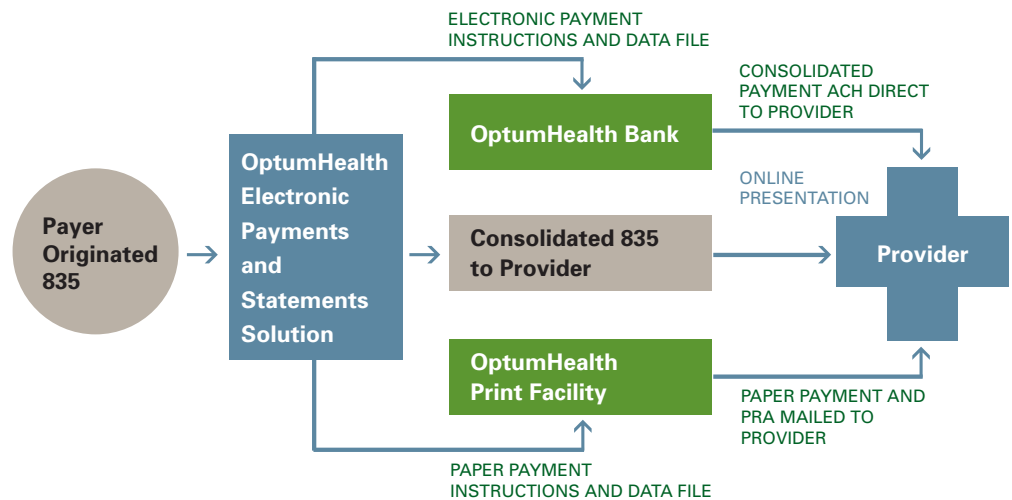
Payer Originated 835

OptumHealth Electronic Payments and Statements Solution

ELECTRONIC PAYMENT INSTRUCTIONS AND DATA FILE

OptumHealth Bank

CONSOLIDATED PAYMENT ACH DIRECT TO PROVIDER

ONLINE PRESENTATION

Consolidated 835 to Provider

Provider

OptumHealth Print Facility

PAPER PAYMENT AND PRA MAILED TO PROVIDER

PAPER PAYMENT INSTRUCTIONS AND DATA FILE